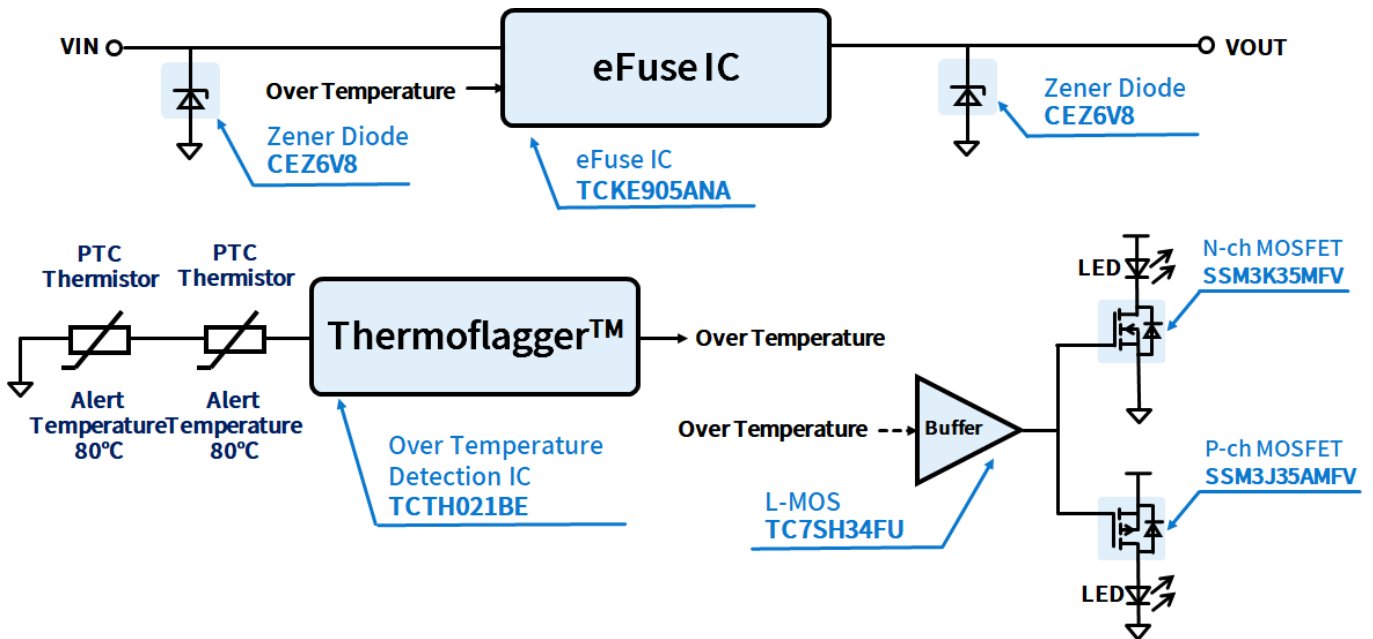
VIN

Over Temperature

eFuse IC

VOUT

Zener Diode
CEZ6V8

eFuse IC
TCKE905ANA

Zener Diode
CEZ6V8

PTC Thermistor

PTC Thermistor

Thermoflagger™

Over Temperature

LED

N-ch MOSFET
SSM3K35MFV

Alert Temperature 80℃

Alert Temperature 80℃

Over Temperature Detection IC
TCTH021BE

Over Temperature

Buffer

L-MOS
TC7SH34FU

P-ch MOSFET
SSM3J35AMFV

LED